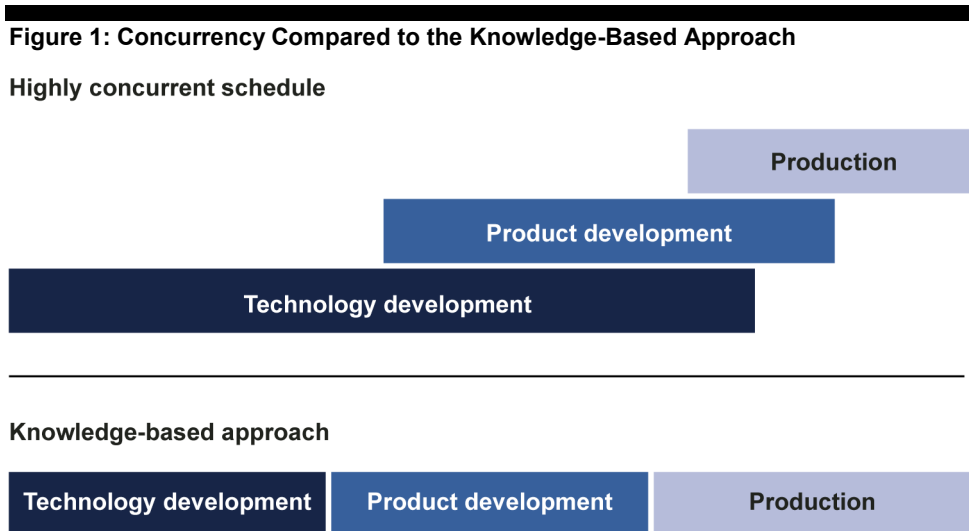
Figure 1: Concurrency Compared to the Knowledge-Based Approach

Highly concurrent schedule

Production

Product development

Technology development

Knowledge-based approach

Technology development

Product development

Production